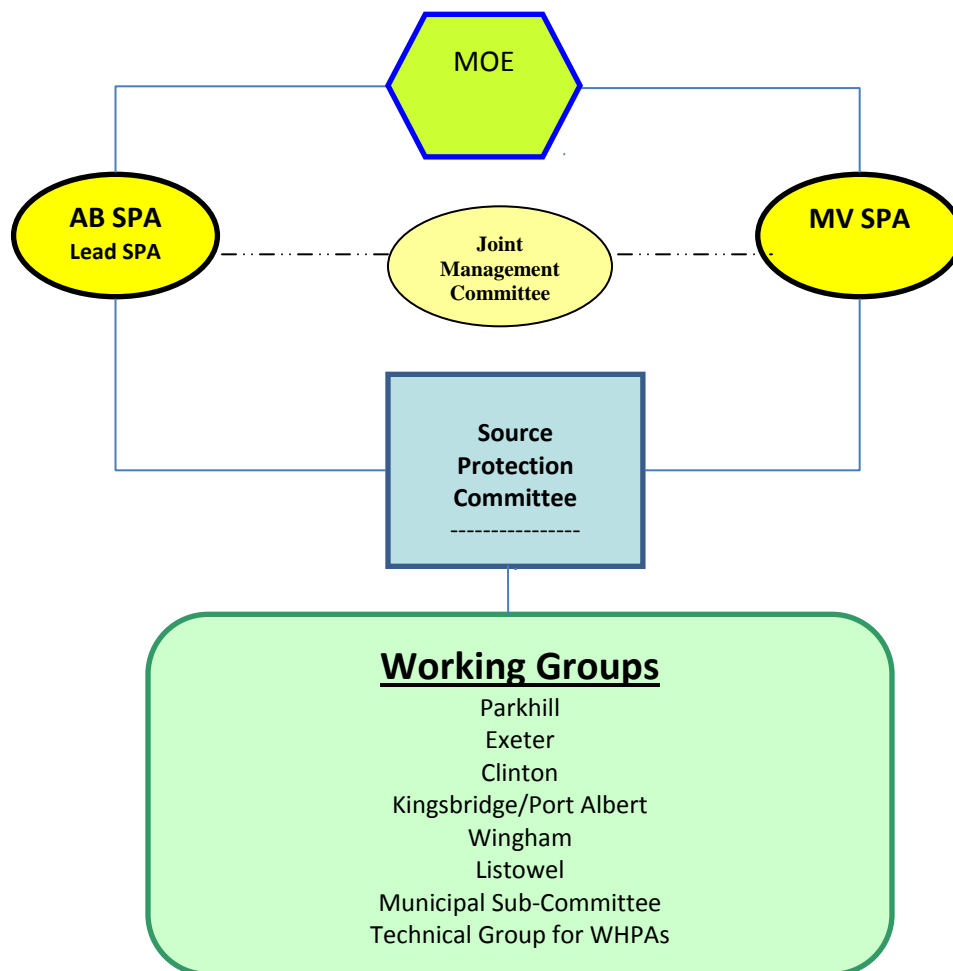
MOE

AB SPA
Lead SPA

Joint Management Committee

MV SPA

Source Protection Committee
----------------

Working Groups
Parkhill
Exeter
Clinton
Kingsbridge/Port Albert
Wingham
Listowel
Municipal Sub-Committee
Technical Group for WHPAs